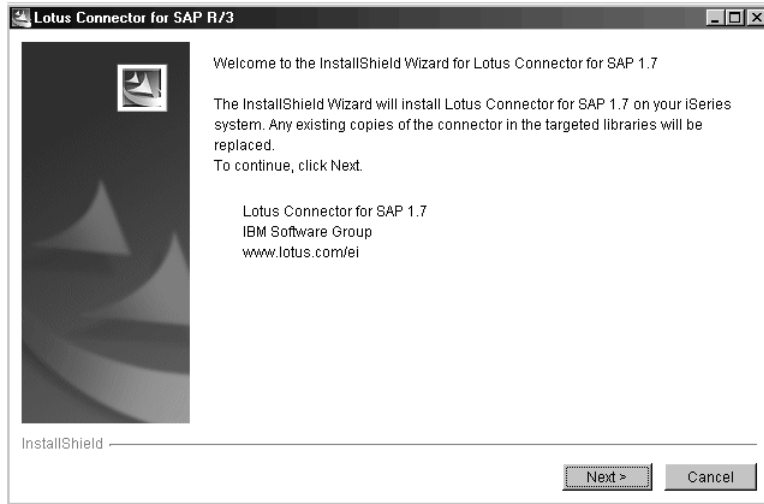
Lotus Connector for SAP R/3

Welcome to the InstallShield Wizard for Lotus Connector for SAP 1.7

The InstallShield Wizard will install Lotus Connector for SAP 1.7 on your iSeries system. Any existing copies of the connector in the targeted libraries will be replaced.
To continue, click Next.

Lotus Connector for SAP 1.7
IBM Software Group
www.lotus.com/ei

InstallShield

Next >
Cancel